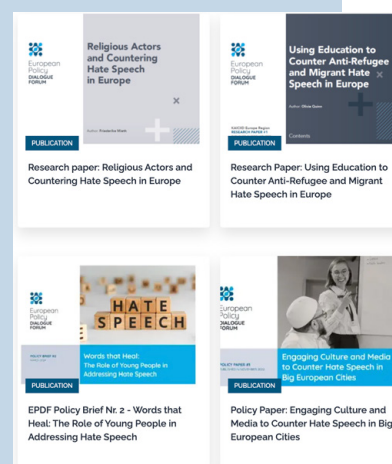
European Policy DIALOGUE FORUM

Religious Actors and Countering Hate Speech in Europe

Author: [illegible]

PUBLICATION

Research paper: Religious Actors and Countering Hate Speech in Europe

European Policy DIALOGUE FORUM

Using Education to Counter Anti-Refugee and Migrant Hate Speech in Europe

Author: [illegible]

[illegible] RESEARCH PAPER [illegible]

Contents

PUBLICATION

Research Paper: Using Education to Counter Anti-Refugee and Migrant Hate Speech in Europe

European Policy DIALOGUE FORUM

HATE SPEECH

POLICY BRIEF #2

Words that Heal: The Role of Young People in Addressing Hate Speech

PUBLICATION

EPDF Policy Brief Nr. 2 - Words that Heal: The Role of Young People in Addressing Hate Speech

European Policy DIALOGUE FORUM

POLICY PAPER #1

Engaging Culture and Media to Counter Hate Speech in Big European Cities

PUBLICATION

Policy Paper: Engaging Culture and Media to Counter Hate Speech in Big European Cities